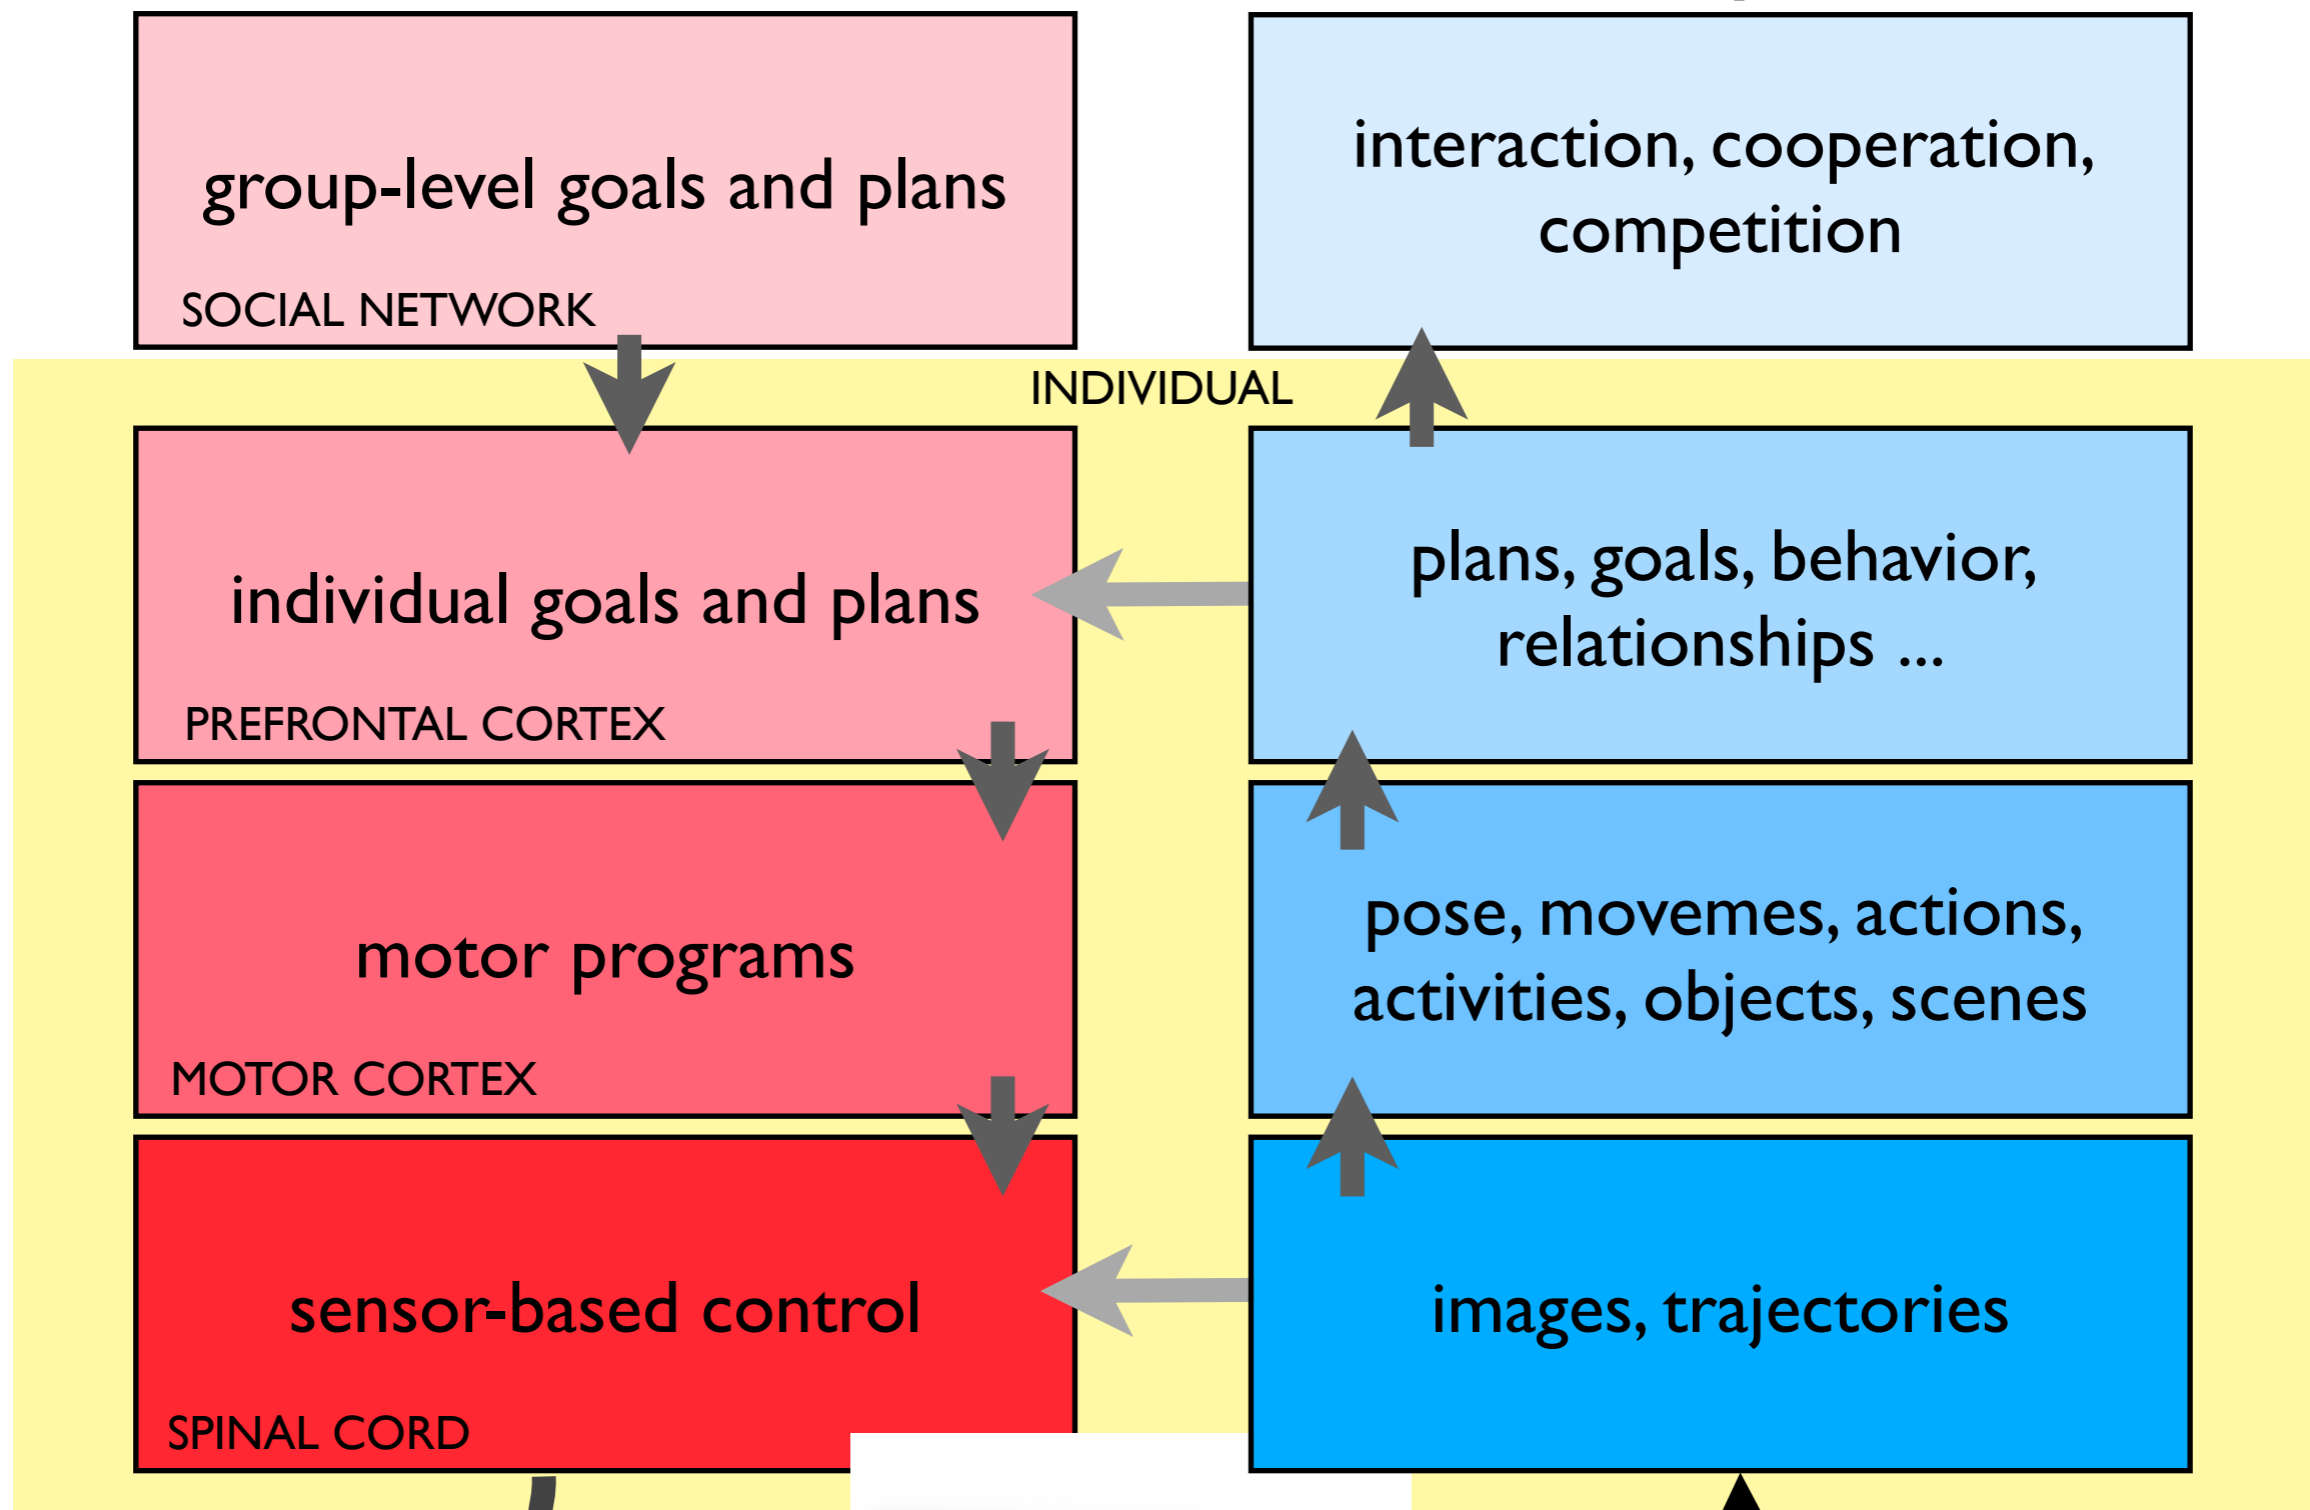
group-level goals and plans

SOCIAL NETWORK

interaction, cooperation, competition

INDIVIDUAL

individual goals and plans

PREFRONTAL CORTEX

plans, goals, behavior, relationships ...

motor programs

MOTOR CORTEX

pose, movemes, actions, activities, objects, scenes

sensor-based control

SPINAL CORD

images, trajectories